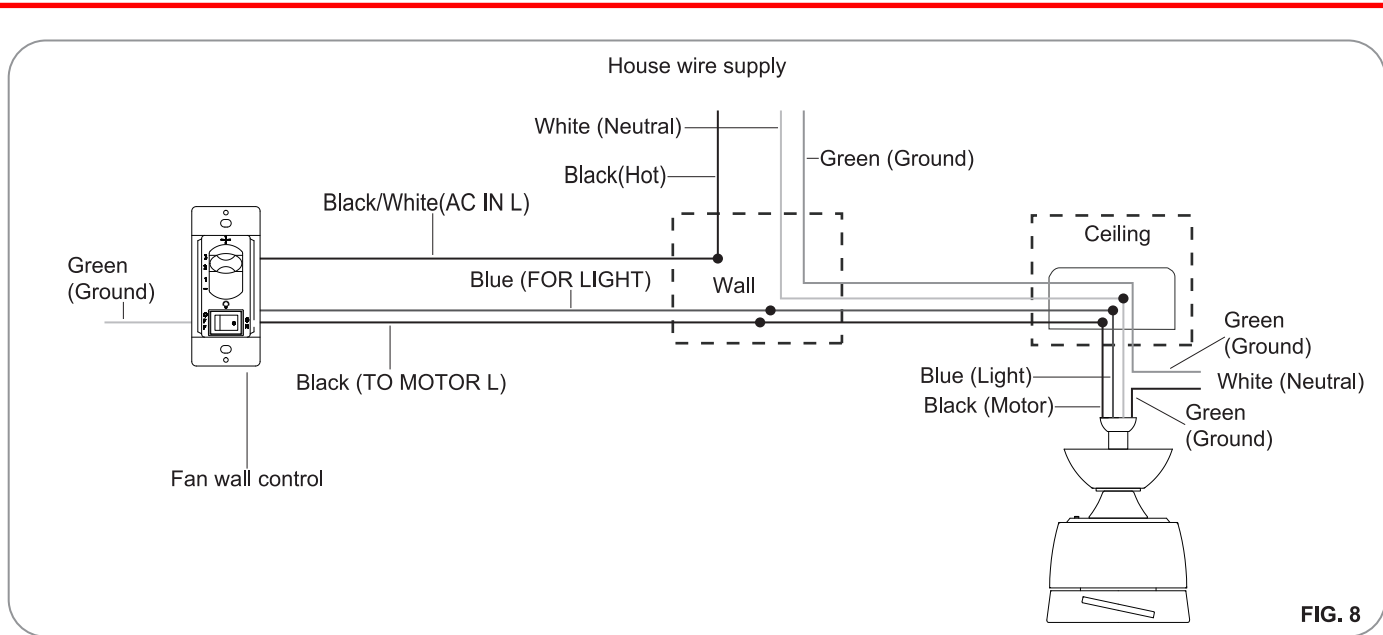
House wire supply

White (Neutral)

Black(Hot)

Green (Ground)

Black/White(AC IN L)

Ceiling

Green (Ground)

Blue (FOR LIGHT)

Wall

Green (Ground)

Black (TO MOTOR L)

Blue (Light)

White (Neutral)

Black (Motor)

Green (Ground)

Fan wall control

FIG. 8